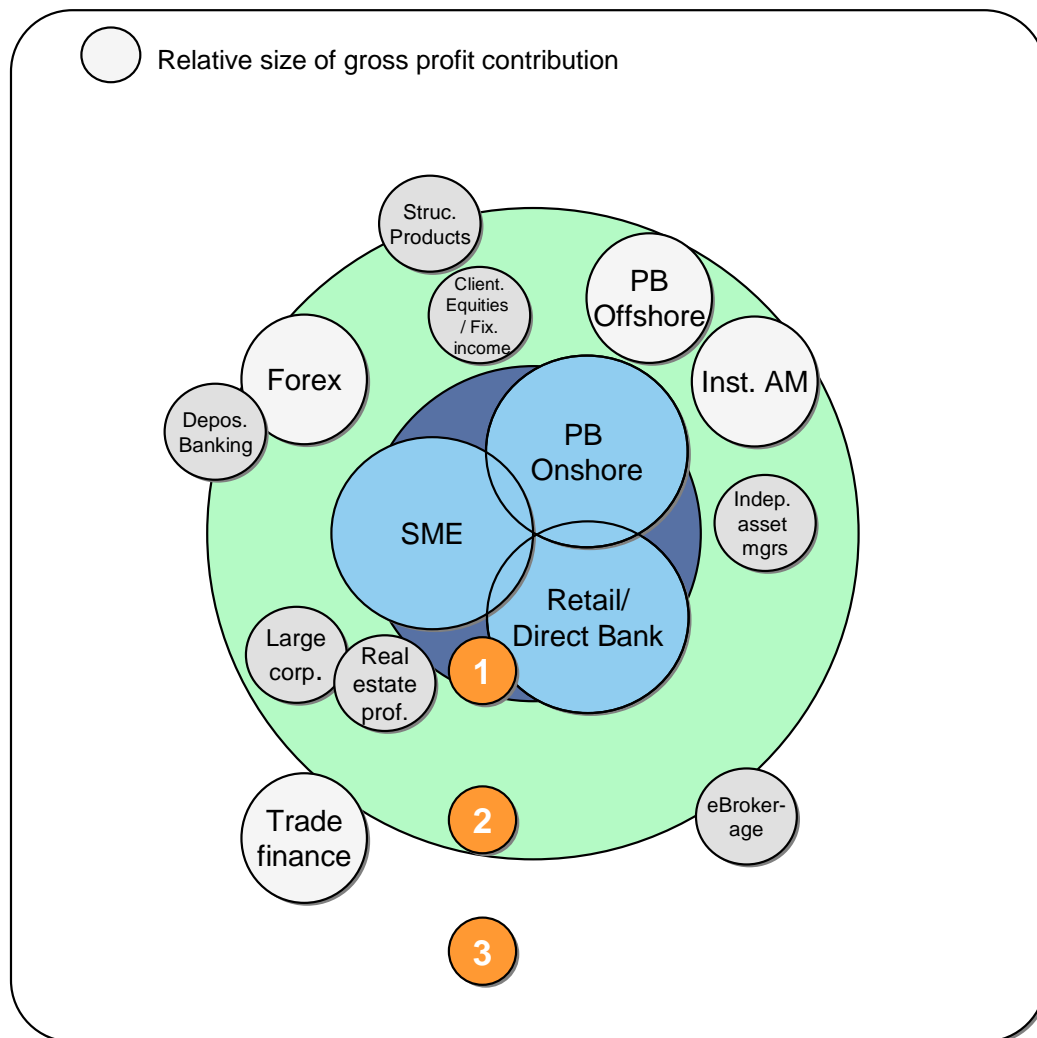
Relative size of gross profit contribution

Struc. Products

Client. Equities / Fix. income

PB Offshore

Forex

Inst. AM

Depos. Banking

PB Onshore

SME

Indep. asset mgrs

Retail/ Direct Bank

Large corp.

Real estate prof.

1

2

Trade finance

eBrokerage

3